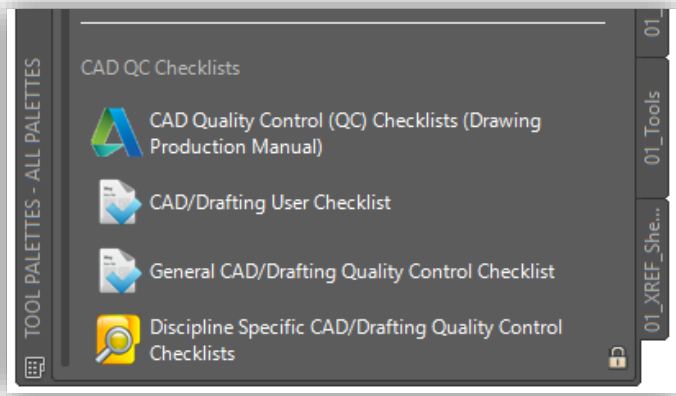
TOOL PALETTES - ALL PALETTES

CAD QC Checklists

CAD Quality Control (QC) Checklists (Drawing Production Manual)

CAD/Drafting User Checklist

General CAD/Drafting Quality Control Checklist

Discipline Specific CAD/Drafting Quality Control Checklists

01_

01_Tools

01_XREF_She...